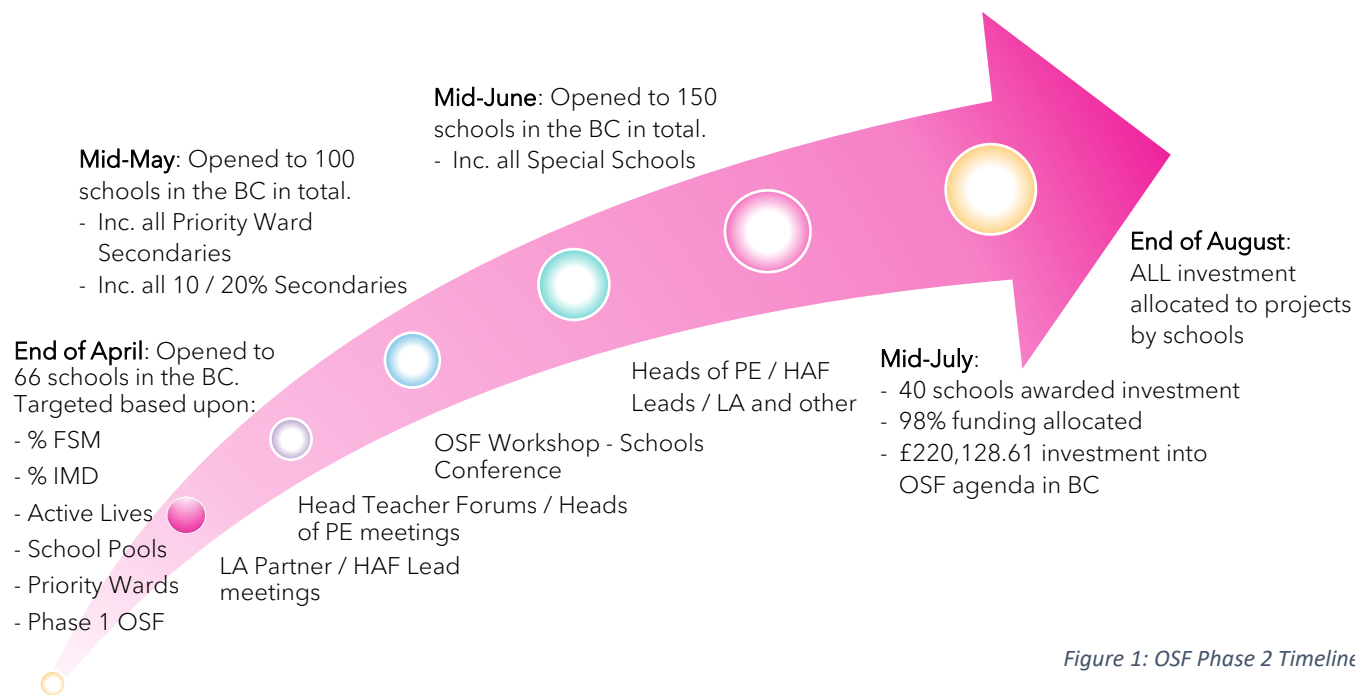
Mid-June: Opened to 150 schools in the BC in total.
- Inc. all Special Schools

Mid-May: Opened to 100 schools in the BC in total.
- Inc. all Priority Ward Secondaries
- Inc. all 10 / 20% Secondaries

End of April: Opened to 66 schools in the BC. Targeted based upon:
- % FSM
- % IMD
- Active Lives
- School Pools
- Priority Wards
- Phase 1 OSF

LA Partner / HAF Lead meetings

Head Teacher Forums / Heads of PE meetings

OSF Workshop - Schools Conference

Heads of PE / HAF Leads / LA and other

Mid-July:
- 40 schools awarded investment
- 98% funding allocated
- £220,128.61 investment into OSF agenda in BC

End of August: ALL investment allocated to projects by schools

Figure 1: OSF Phase 2 Timeline